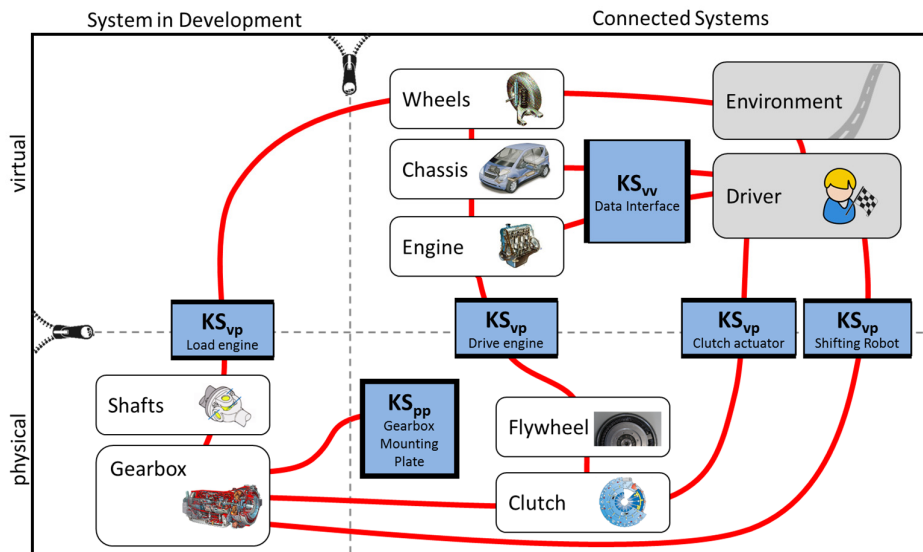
System in Development

Connected Systems

virtual

physical

Wheels

Environment

Chassis

$KS_{vv}$
Data Interface

Driver

Engine

$KS_{vp}$
Load engine

$KS_{vp}$
Drive engine

$KS_{vp}$
Clutch actuator

$KS_{vp}$
Shifting Robot

Shafts

$KS_{pp}$
Gearbox Mounting Plate

Flywheel

Gearbox

Clutch